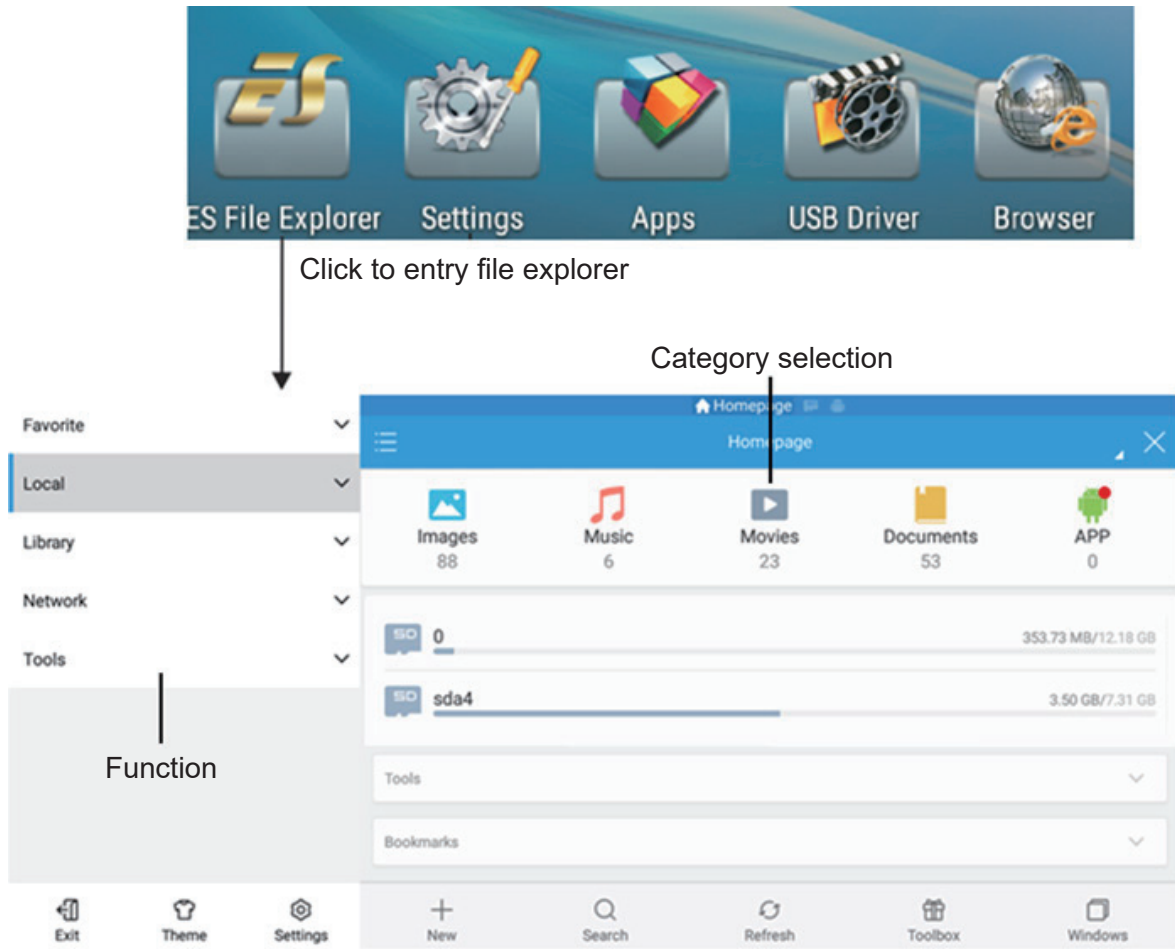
ES File Explorer Settings Apps USB Driver Browser

Click to entry file explorer

Category selection

Favorite
Local
Library
Network
Tools

Function

Exit Theme Settings

Homepage

Homepage

Images 88
Music 6
Movies 23
Documents 53
APP 0

0 353.73 MB/12.18 GB

sda4 3.50 GB/7.31 GB

Tools

Bookmarks

New Search Refresh Toolbox Windows